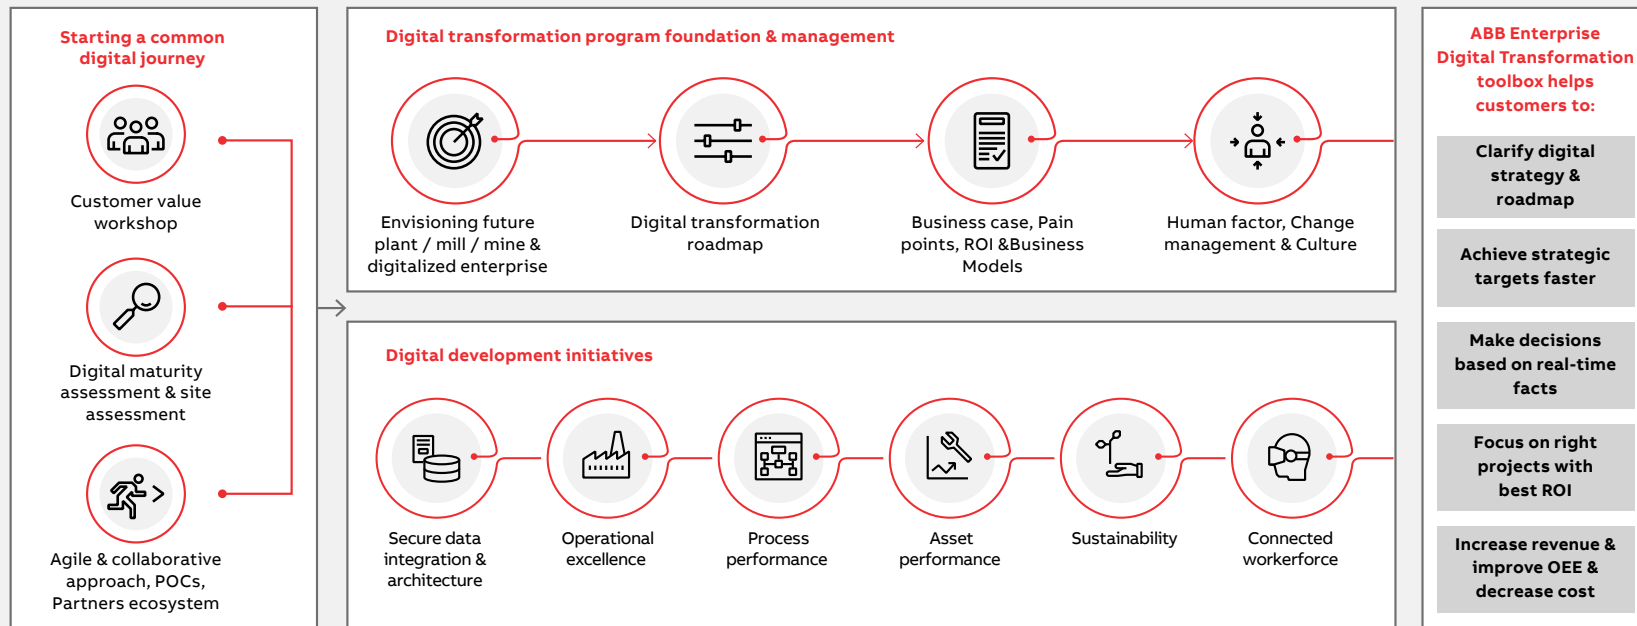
Starting a common digital journey

Customer value workshop

Digital maturity assessment & site assessment

Agile & collaborative approach, POCs, Partners ecosystem

Digital transformation program foundation & management

Envisioning future plant / mill / mine & digitalized enterprise

Digital transformation roadmap

Business case, Pain points, ROI &Business Models

Human factor, Change management & Culture

Digital development initiatives

Secure data integration & architecture

Operational excellence

Process performance

Asset performance

Sustainability

Connected workerforce

ABB Enterprise Digital Transformation toolbox helps customers to:

Clarify digital strategy & roadmap

Achieve strategic targets faster

Make decisions based on real-time facts

Focus on right projects with best ROI

Increase revenue & improve OEE & decrease cost